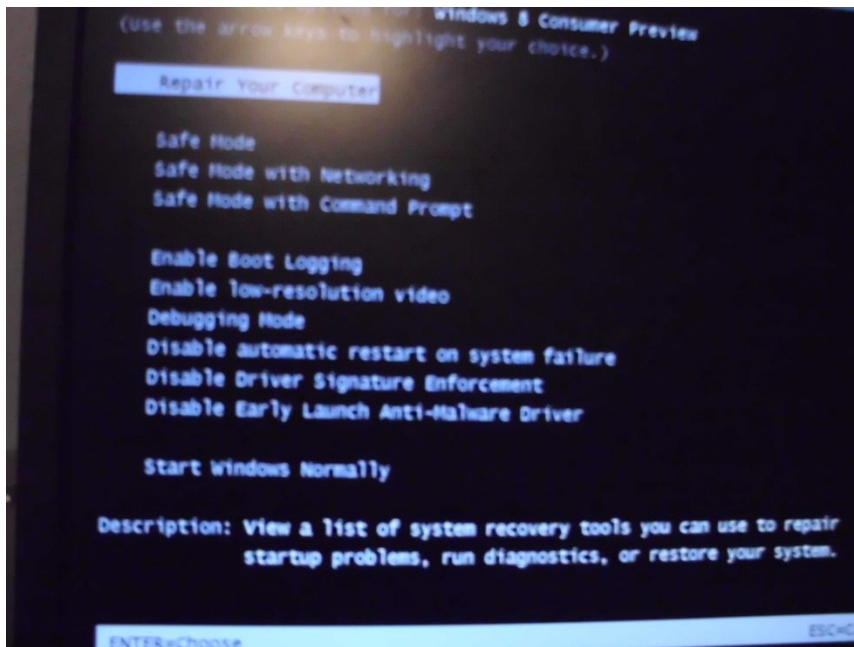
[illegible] Windows 8 Consumer Preview
(Use the arrow keys to highlight your choice.)

Repair Your Computer

Safe Mode
Safe Mode with Networking
Safe Mode with Command Prompt

Enable Boot Logging
Enable low-resolution video
Debugging Mode
Disable automatic restart on system failure
Disable Driver Signature Enforcement
Disable Early Launch Anti-Malware Driver

Start Windows Normally

Description: View a list of system recovery tools you can use to repair startup problems, run diagnostics, or restore your system.

ENTER=Choose
ESC=C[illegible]